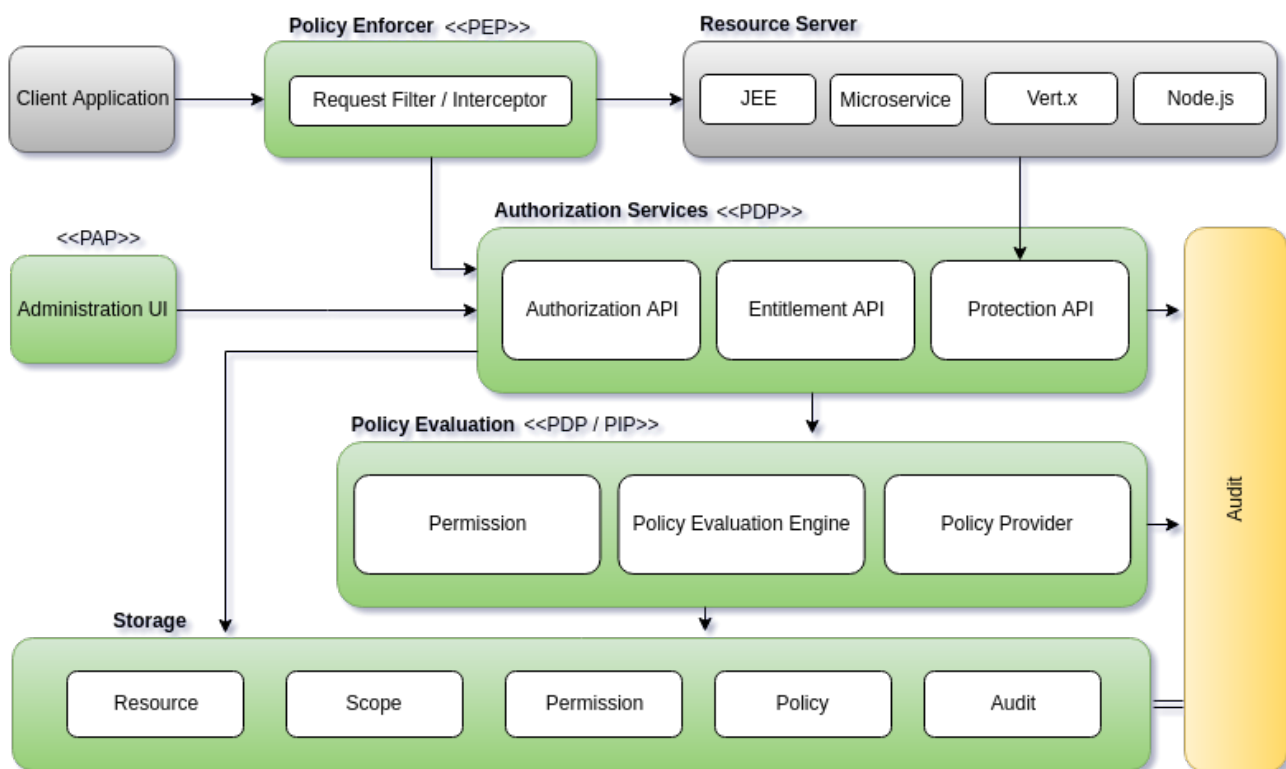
Policy Enforcer <<PEP>>

Resource Server

Client Application

Request Filter / Interceptor

JEE

Microservice

Vert.x

Node.js

Authorization Services <<PDP>>

<<PAP>>

Administration UI

Authorization API

Entitlement API

Protection API

Audit

Policy Evaluation <<PDP / PIP>>

Permission

Policy Evaluation Engine

Policy Provider

Storage

Resource

Scope

Permission

Policy

Audit